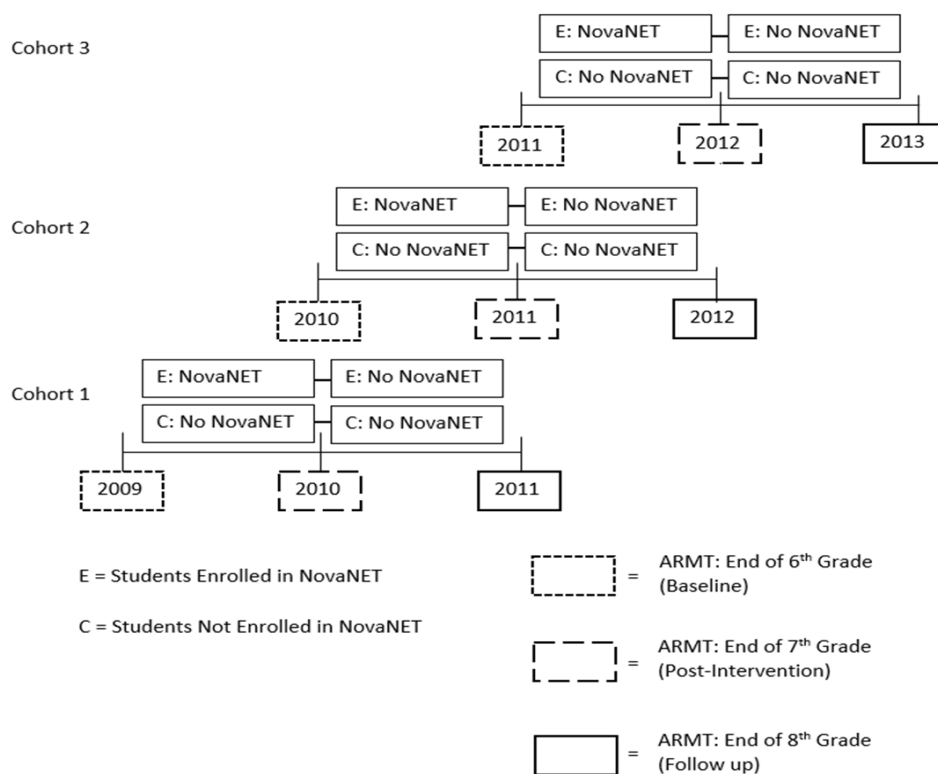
Cohort 3

E: NovaNET
E: No NovaNET
C: No NovaNET
C: No NovaNET

2011
2012
2013

Cohort 2

E: NovaNET
E: No NovaNET
C: No NovaNET
C: No NovaNET

2010
2011
2012

Cohort 1

E: NovaNET
E: No NovaNET
C: No NovaNET
C: No NovaNET

2009
2010
2011

E = Students Enrolled in NovaNET

C = Students Not Enrolled in NovaNET

= ARMT: End of 6$^{th}$ Grade (Baseline)

= ARMT: End of 7$^{th}$ Grade (Post-Intervention)

= ARMT: End of 8$^{th}$ Grade (Follow up)